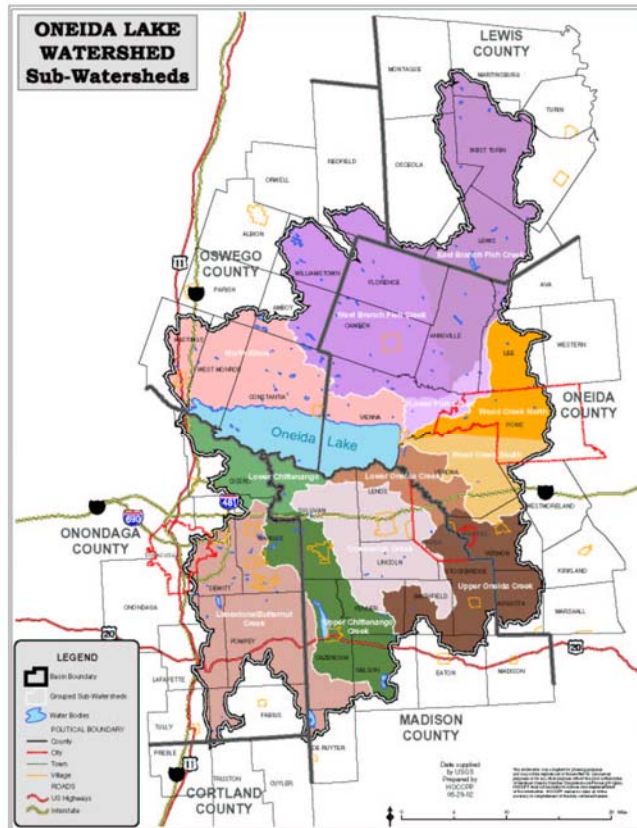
ONEIDA LAKE WATERSHED Sub-Watersheds

LEWIS COUNTY

MONTAGUE

MARTINSBURG

TURIN

WEST TURIN

REDFIELD

OSCEOLA

ORWELL

ALBION

LEWIS

OSWEGO COUNTY

East Branch Fish Creek

WILLIAMSTOWN

FLORENCE

PARISH

AMBOY

AVA

West Branch Fish Creek

CAMDEN

ANNSVILLE

HASTINGS

WESTERN

Scriba Creek

LEE

WEST MONROE

CONSTANTIA

VIENNA

Lower Fish Creek

Wood Creek North

ONEIDA COUNTY

ROME

Oneida Lake

Wood Creek South

VERONA

Lower Chittenango

Lower Oneida Creek

LENOX

ONONDAGA COUNTY

690

481

SULLIVAN

WESTMORELAND

Cowaselon Creek

LINCOLN

KIRKLAND

DEWITT

VERNON

Upper Oneida Creek

SMITHFIELD

MARSHALL

ONONDAGA

Limestone/Butternut Creek

Upper Chittenango Creek

POMPEY

FENNER

NELSON

CAZENOVIA

EATON

MADISON

20

20

LAFAYETTE

LEGEND

Basin Boundary

Grouped Sub-Watersheds

Water Bodies

POLITICAL BOUNDARY

County

City

Town

Village

ROADS

US Highways

Interstate

FABIUS

MADISON COUNTY

TULLY

PREBLE

DE RUYTER

11

TRUXTON

CUYLER

CORTLAND COUNTY

Data supplied by USGS Prepared by HOCCPP 05-29-02

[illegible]

0 5 10 20 Miles